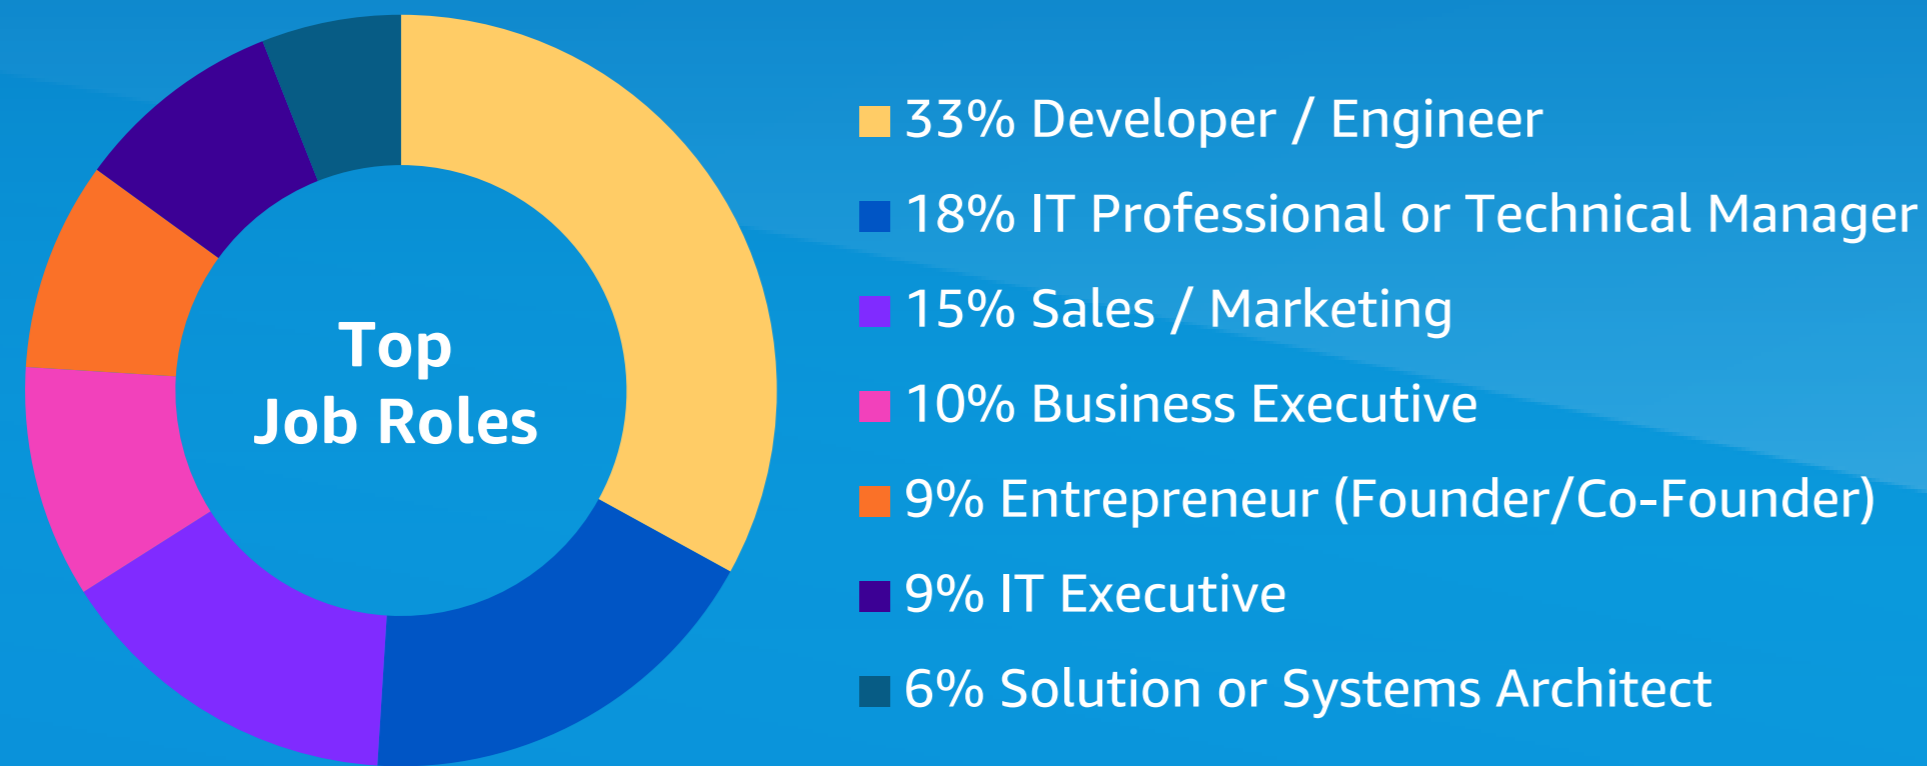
Top
Job Roles

33% Developer / Engineer
18% IT Professional or Technical Manager
15% Sales / Marketing
10% Business Executive
9% Entrepreneur (Founder/Co-Founder)
9% IT Executive
6% Solution or Systems Architect